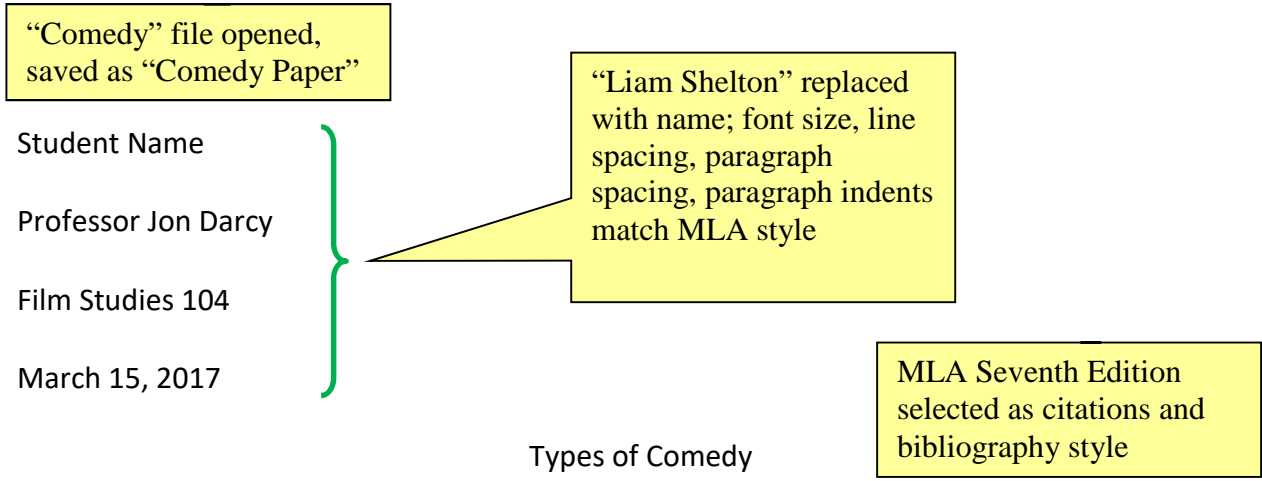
"Comedy" file opened, saved as "Comedy Paper"

"Liam Shelton" replaced with name; font size, line spacing, paragraph spacing, paragraph indents match MLA style

Student Name

Professor Jon Darcy

Film Studies 104

March 15, 2017

MLA Seventh Edition selected as citations and bibliography style

Types of Comedy